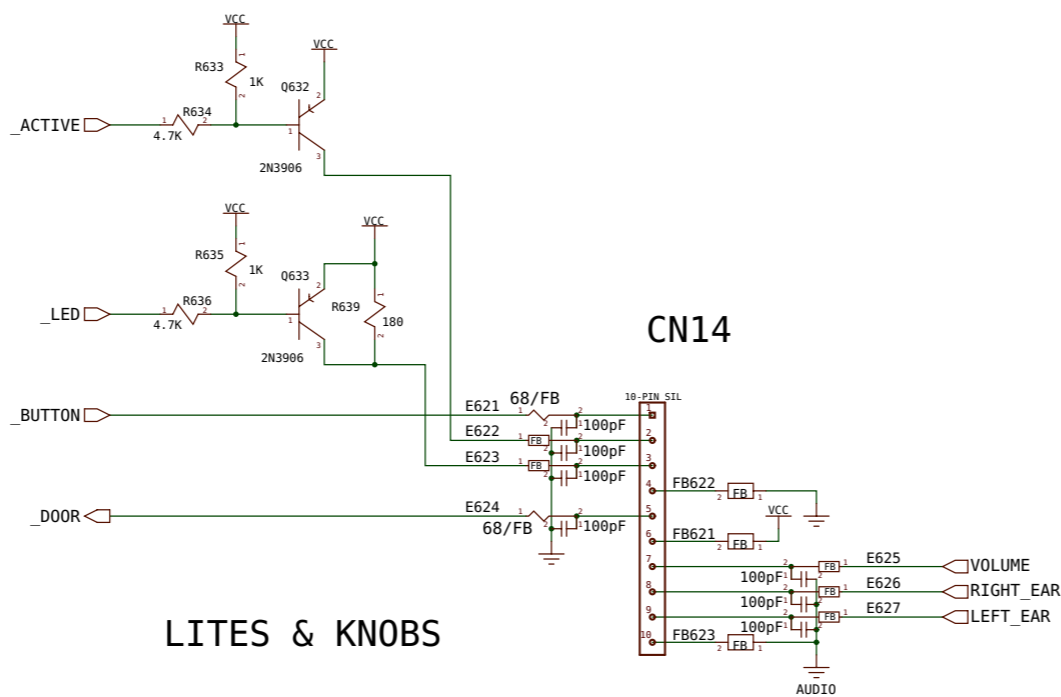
VCC
R633
1
1K
2
VCC
Q632
2
_ACTIVE
1
R634
2
4.7K
1
3
2N3906

VCC
1
R635
1K
2
VCC
Q633
2
1
R639
180
2
_LED
1
R636
2
4.7K
1
3
2N3906

CN14

_BUTTON
E621
68/FB
1
2
2
1
100pF
10-PIN SIL
1
E622
1
FB
2
2
1
100pF
2
E623
1
FB
2
2
1
100pF
3
4
FB622
2
FB
1
_DOOR
E624
68/FB
1
2
2
1
100pF
5
6
FB621
2
FB
1
VCC
7
2
FB
1
E625
VOLUME
100pF
1
2
8
2
FB
1
E626
RIGHT_EAR
100pF
1
2
9
2
FB
1
E627
LEFT_EAR
100pF
1
2
10
FB623
2
FB
1
AUDIO

LITES & KNOBS